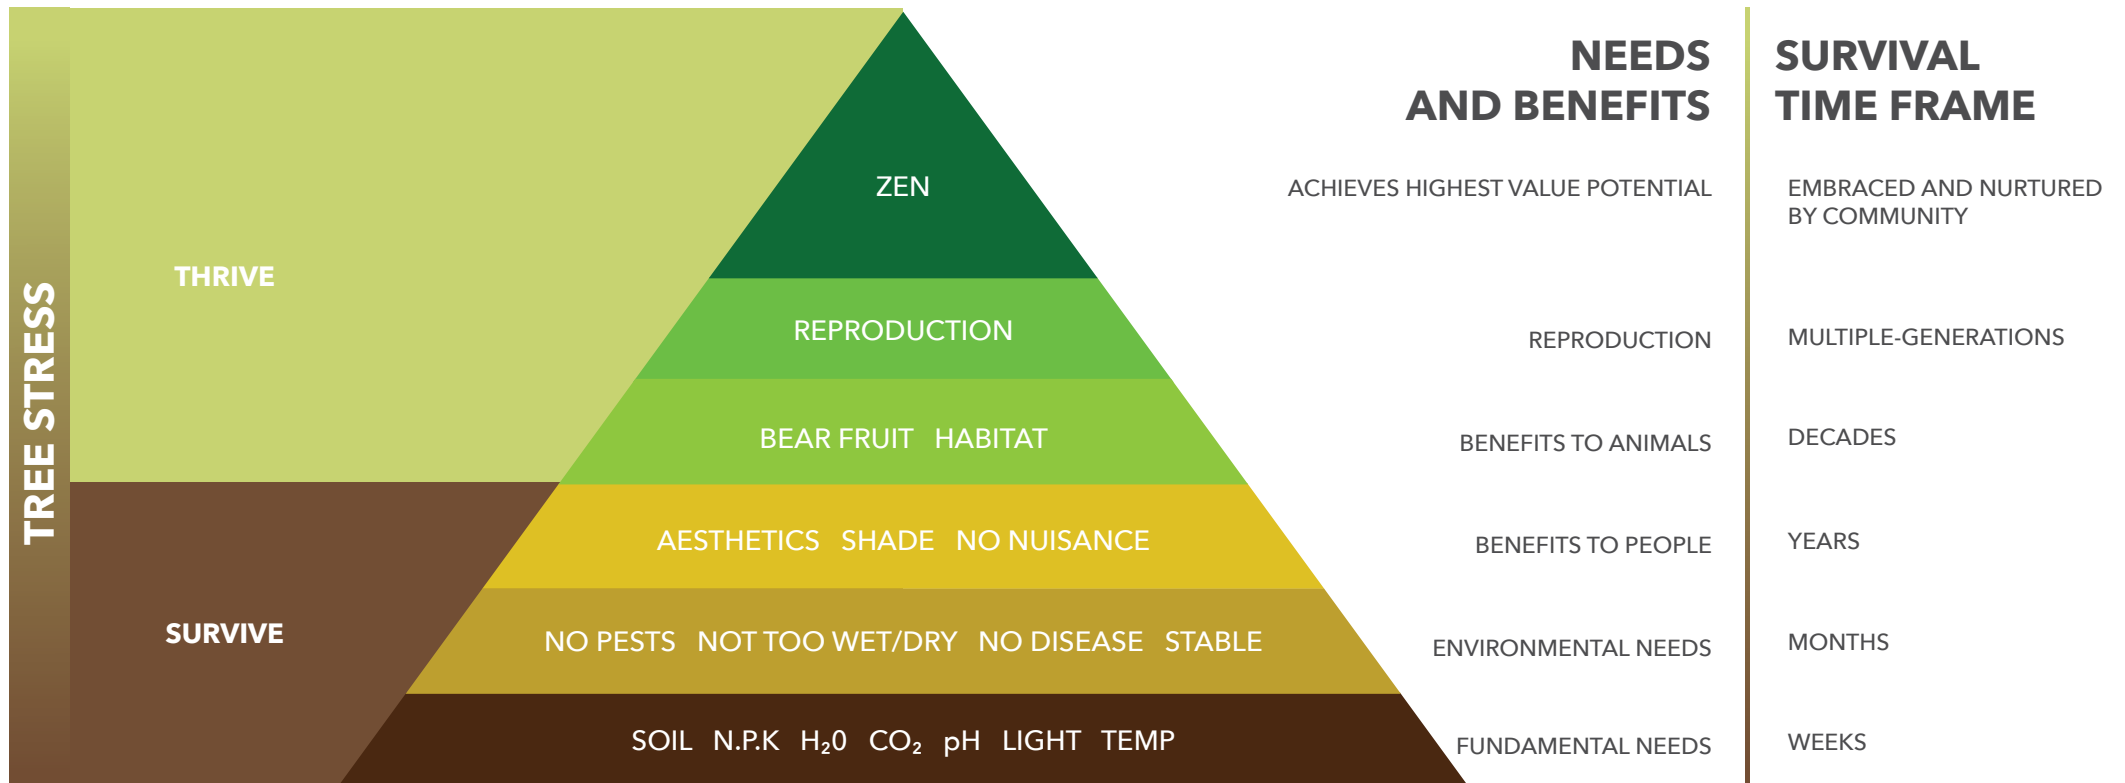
TREE STRESS

THRIVE

SURVIVE

ZEN

REPRODUCTION

BEAR FRUIT HABITAT

AESTHETICS SHADE NO NUISANCE

NO PESTS NOT TOO WET/DRY NO DISEASE STABLE

SOIL N.P.K $H_20$ $CO_2$ pH LIGHT TEMP

NEEDS AND BENEFITS

ACHIEVES HIGHEST VALUE POTENTIAL

REPRODUCTION

BENEFITS TO ANIMALS

BENEFITS TO PEOPLE

ENVIRONMENTAL NEEDS

FUNDAMENTAL NEEDS

SURVIVAL TIME FRAME

EMBRACED AND NURTURED BY COMMUNITY

MULTIPLE-GENERATIONS

DECADES

YEARS

MONTHS

WEEKS